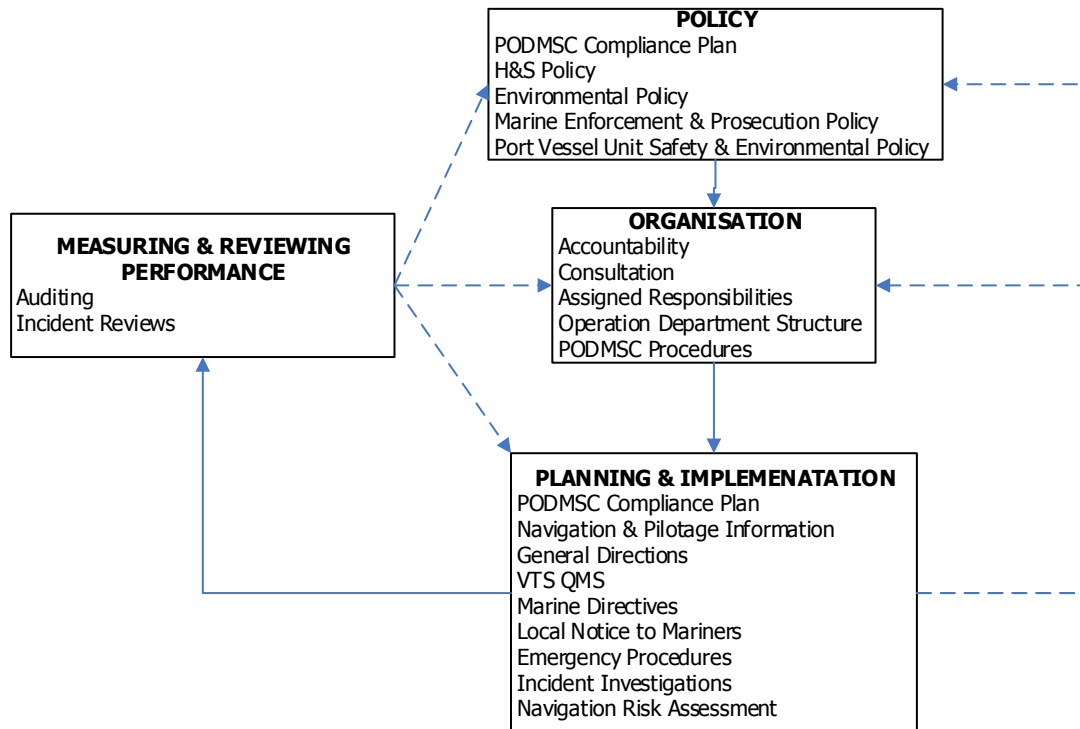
POLICY
PODMSC Compliance Plan
H&S Policy
Environmental Policy
Marine Enforcement & Prosecution Policy
Port Vessel Unit Safety & Environmental Policy

MEASURING & REVIEWING PERFORMANCE
Auditing
Incident Reviews

ORGANISATION
Accountability
Consultation
Assigned Responsibilities
Operation Department Structure
PODMSC Procedures

PLANNING & IMPLEMENATATION
PODMSC Compliance Plan
Navigation & Pilotage Information
General Directions
VTS QMS
Marine Directives
Local Notice to Mariners
Emergency Procedures
Incident Investigations
Navigation Risk Assessment